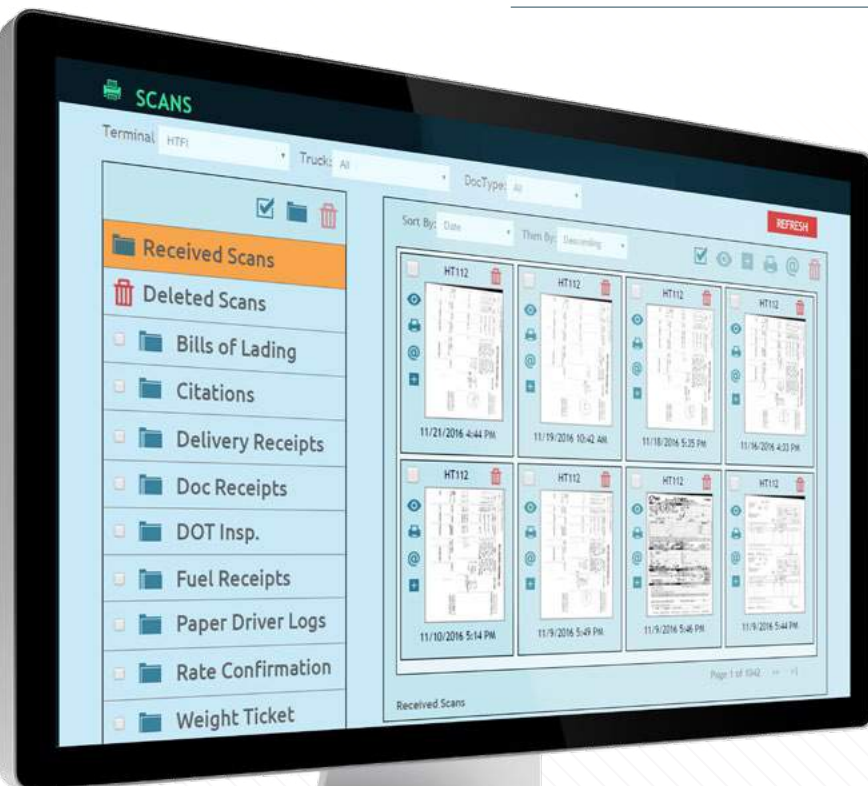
SCANS

Terminal HTFI

Truck: All

DocType: All

Received Scans

Deleted Scans

Bills of Lading

Citations

Delivery Receipts

Doc Receipts

DOT Insp.

Fuel Receipts

Paper Driver Logs

Rate Confirmation

Weight Ticket

Sort By: Date

Then By: Descending

REFRESH

HT112

11/21/2016 4:44 PM

HT112

11/19/2016 10:42 AM

HT112

11/18/2016 5:35 PM

HT112

11/16/2016 4:33 PM

HT112

11/10/2016 5:14 PM

HT112

11/9/2016 5:49 PM

HT112

11/9/2016 5:46 PM

HT112

11/9/2016 5:44 PM

Page 1 of 1042

Received Scans